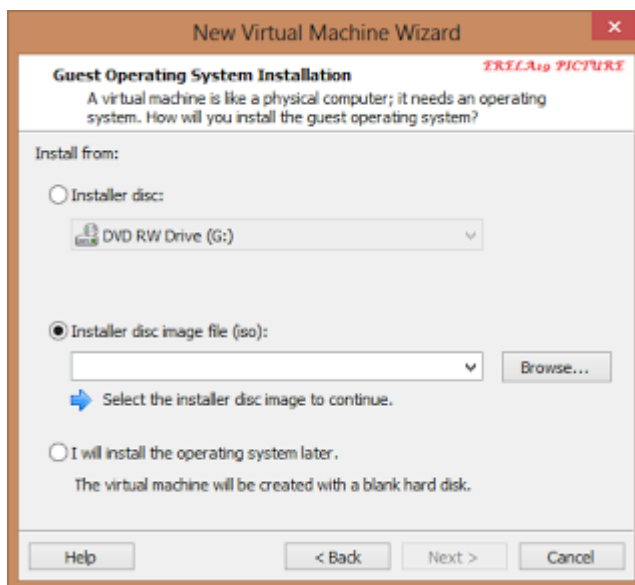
New Virtual Machine Wizard

Guest Operating System Installation

ERELA19 PICTURE

A virtual machine is like a physical computer; it needs an operating system. How will you install the guest operating system?

Install from:

Installer disc:

DVD RW Drive (G:)

Installer disc image file (iso):

Browse...

Select the installer disc image to continue.

I will install the operating system later.

The virtual machine will be created with a blank hard disk.

Help

< Back

Next >

Cancel